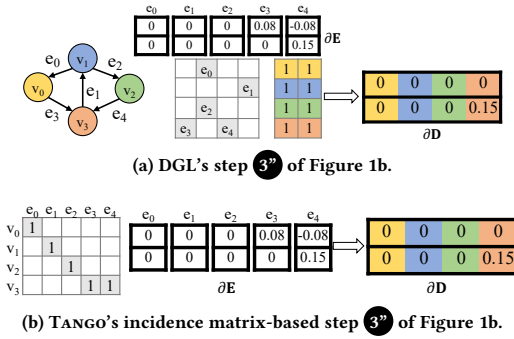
| $e_0$ | $e_1$ | $e_2$ | $e_3$ | $e_4$ |
|---|---|---|---|---|
| 0 | 0 | 0 | 0.08 | -0.08 |
| 0 | 0 | 0 | 0 | 0.15 |

$\partial\mathbf{E}$

$e_0$ $v_1$ $e_2$ $v_0$ $e_1$ $v_2$ $e_3$ $e_4$ $v_3$

$e_0$ $e_1$ $e_2$ $e_3$ $e_4$

| 1 | 1 |
|---|---|
| 1 | 1 |
| 1 | 1 |
| 1 | 1 |

| 0 | 0 | 0 | 0 |
|---|---|---|---|
| 0 | 0 | 0 | 0.15 |

$\partial\mathbf{D}$

(a) DGL's step 3" of Figure 1b.

|  | $e_0$ | $e_1$ | $e_2$ | $e_3$ | $e_4$ |
|---|---|---|---|---|---|
| $v_0$ | 1 |  |  |  |  |
| $v_1$ |  | 1 |  |  |  |
| $v_2$ |  |  | 1 |  |  |
| $v_3$ |  |  |  | 1 | 1 |

| $e_0$ | $e_1$ | $e_2$ | $e_3$ | $e_4$ |
|---|---|---|---|---|
| 0 | 0 | 0 | 0.08 | -0.08 |
| 0 | 0 | 0 | 0 | 0.15 |

$\partial\mathbf{E}$

| 0 | 0 | 0 | 0 |
|---|---|---|---|
| 0 | 0 | 0 | 0.15 |

$\partial\mathbf{D}$

(b) Tango's incidence matrix-based step 3" of Figure 1b.